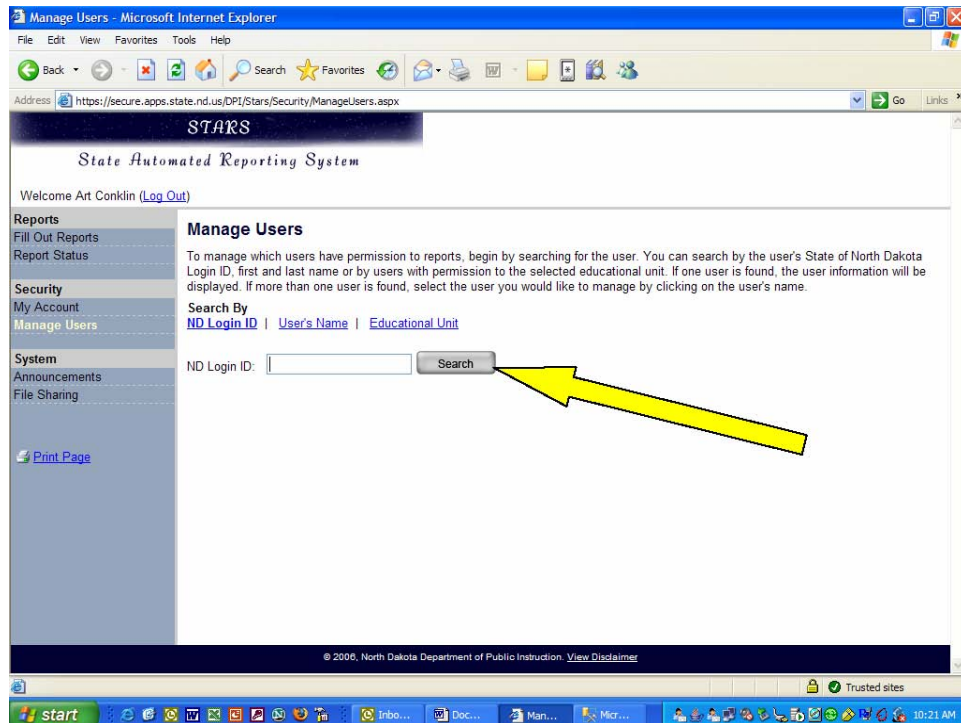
Manage Users - Microsoft Internet Explorer

File Edit View Favorites Tools Help

Back Search Favorites

Address https://secure.apps.state.nd.us/DPI/Stars/Security/ManageUsers.aspx Go Links

STARS

State Automated Reporting System

Welcome Art Conklin (Log Out)

Reports
Fill Out Reports
Report Status

Security
My Account
Manage Users

System
Announcements
File Sharing

Print Page

Manage Users

To manage which users have permission to reports, begin by searching for the user. You can search by the user's State of North Dakota Login ID, first and last name or by users with permission to the selected educational unit. If one user is found, the user information will be displayed. If more than one user is found, select the user you would like to manage by clicking on the user's name.

Search By
ND Login ID | User's Name | Educational Unit

ND Login ID: Search

© 2006, North Dakota Department of Public Instruction. View Disclaimer

Trusted sites

start Inbo... Doc... Man... Micr... 10:21 AM